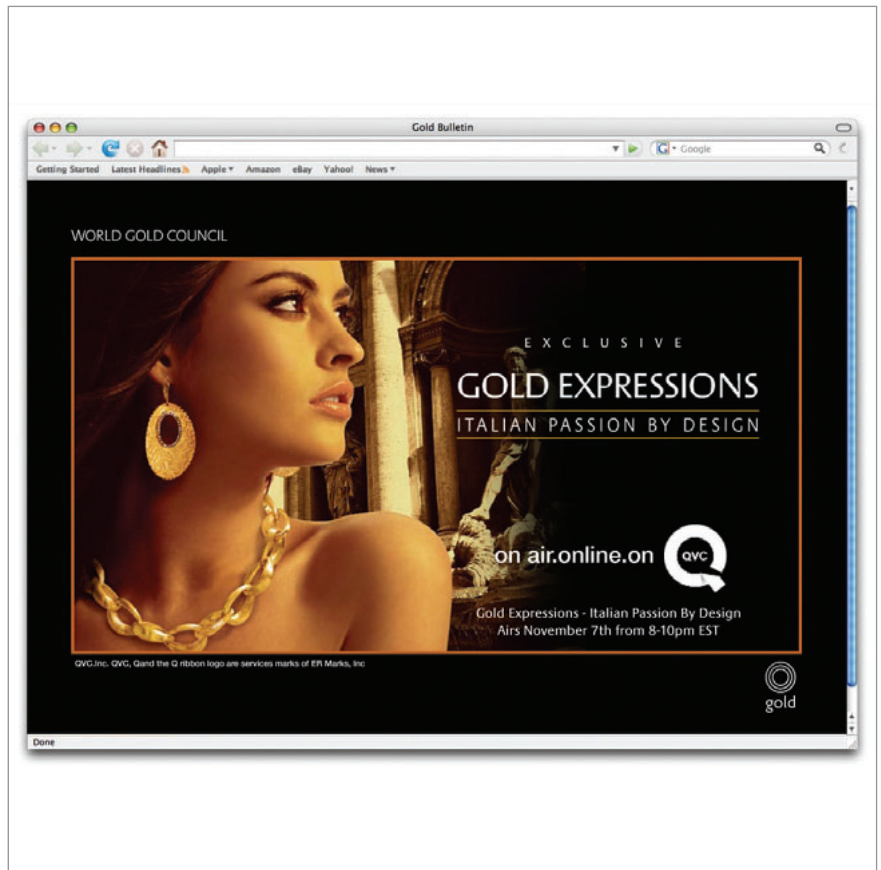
Gold Bulletin

Google

Getting Started Latest Headlines Apple Amazon eBay Yahoo! News

WORLD GOLD COUNCIL

EXCLUSIVE

GOLD EXPRESSIONS

ITALIAN PASSION BY DESIGN

on air.online.on QVC

Gold Expressions - Italian Passion By Design
Airs November 7th from 8-10pm EST

QVC.Inc. QVC, Qand the Q ribbon logo are services marks of ER Marks, Inc

gold

Done